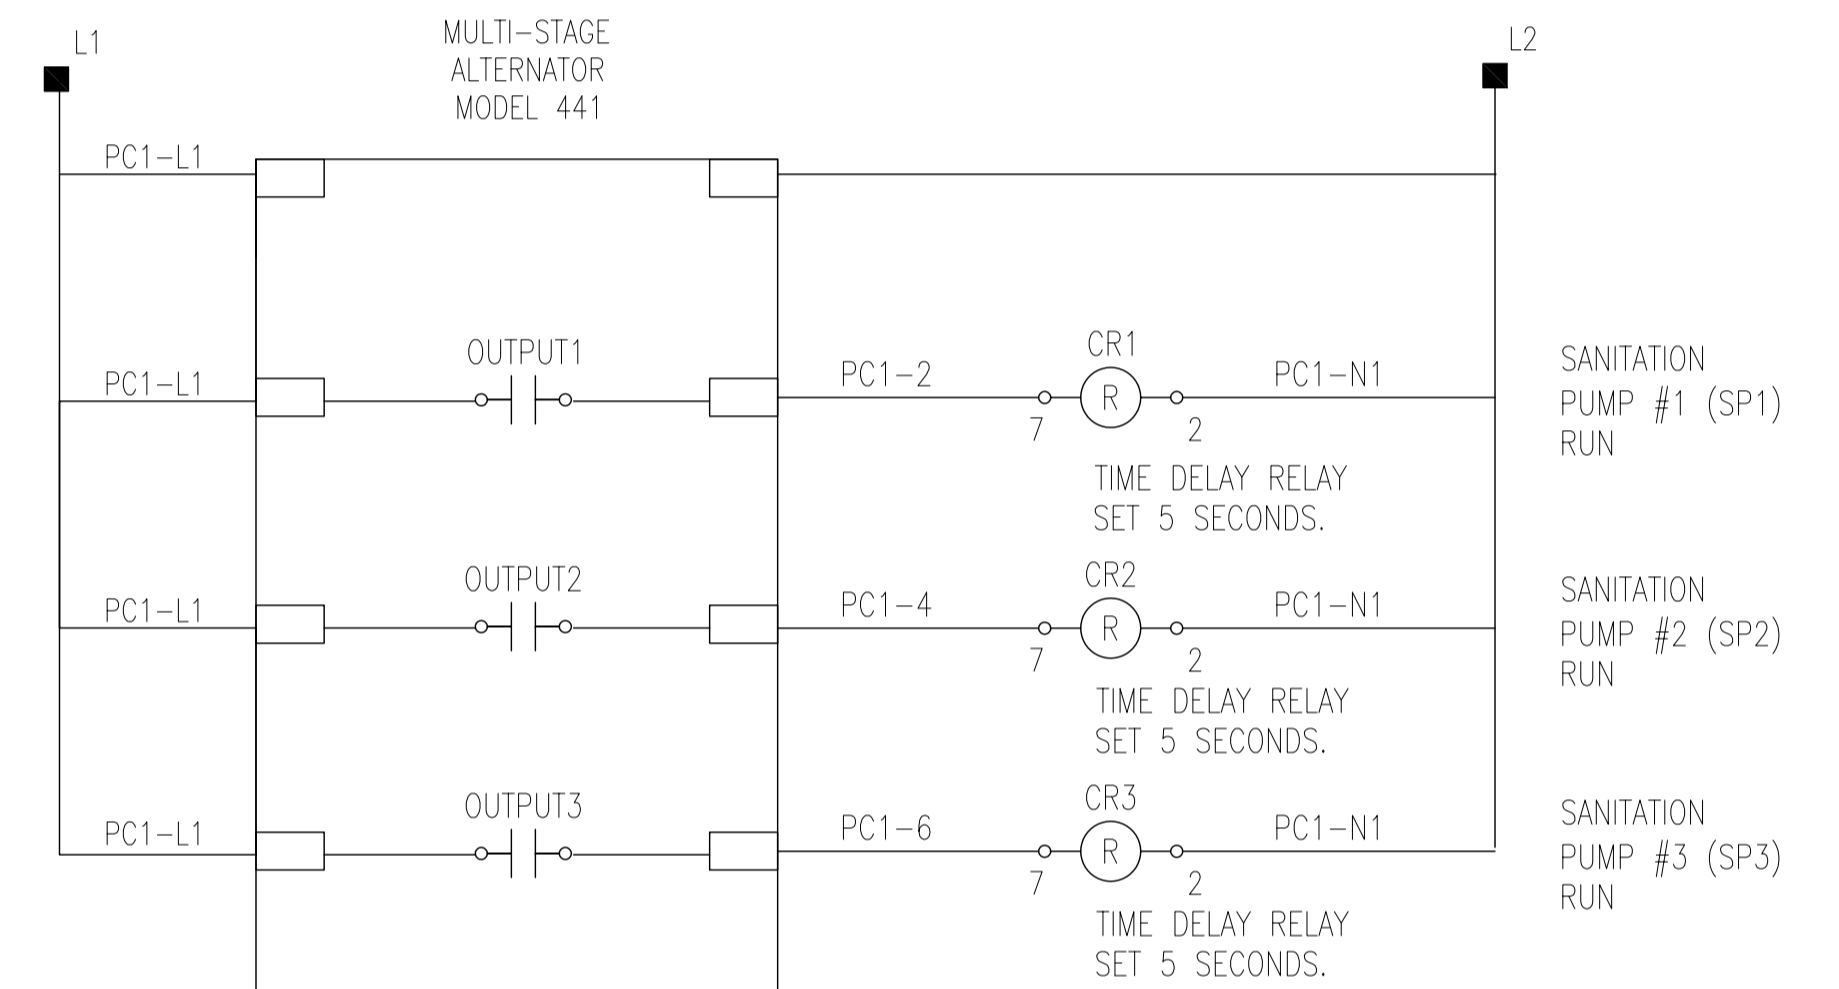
L1

MULTI–STAGE ALTERNATOR MODEL 441

L2

PC1–L1

PC1–L1

OUTPUT1

PC1–2

CR1

R

7

2

PC1–N1

SANITATION PUMP #1 (SP1) RUN

TIME DELAY RELAY SET 5 SECONDS.

PC1–L1

OUTPUT2

PC1–4

CR2

R

7

2

PC1–N1

SANITATION PUMP #2 (SP2) RUN

TIME DELAY RELAY SET 5 SECONDS.

PC1–L1

OUTPUT3

PC1–6

CR3

R

7

2

PC1–N1

SANITATION PUMP #3 (SP3) RUN

TIME DELAY RELAY SET 5 SECONDS.